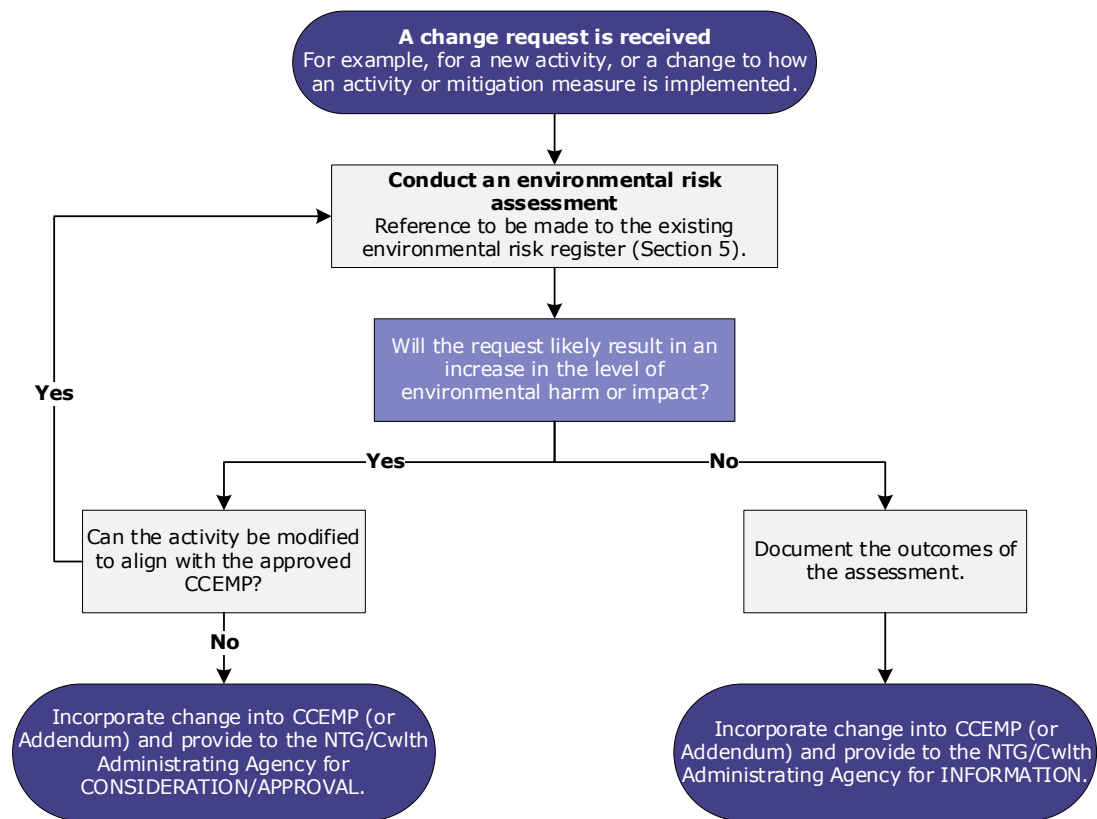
**A change request is received**
For example, for a new activity, or a change to how an activity or mitigation measure is implemented.

**Conduct an environmental risk assessment**
Reference to be made to the existing environmental risk register (Section 5).

Will the request likely result in an increase in the level of environmental harm or impact?

Yes

No

Can the activity be modified to align with the approved CCEMP?

Yes

No

Document the outcomes of the assessment.

Incorporate change into CCEMP (or Addendum) and provide to the NTG/Cwlth Administrating Agency for CONSIDERATION/APPROVAL.

Incorporate change into CCEMP (or Addendum) and provide to the NTG/Cwlth Administrating Agency for INFORMATION.